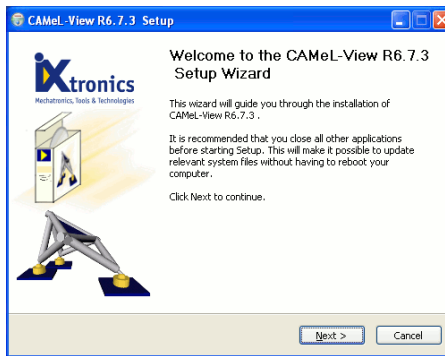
CAMeL-View R6.7.3 Setup

iXtronics
Mechatronics, Tools & Technologies

Welcome to the CAMeL-View R6.7.3 Setup Wizard

This wizard will guide you through the installation of CAMeL-View R6.7.3 .

It is recommended that you close all other applications before starting Setup. This will make it possible to update relevant system files without having to reboot your computer.

Click Next to continue.

Next >
Cancel